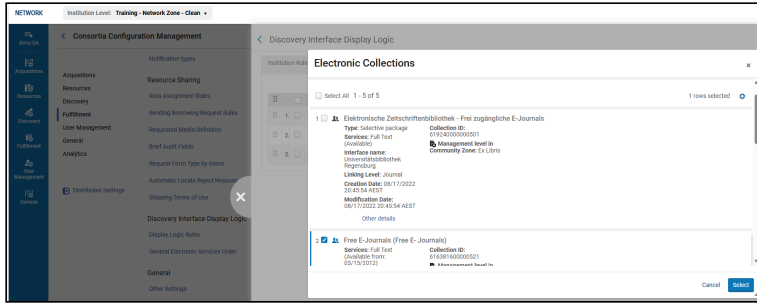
NETWORK Institution Level: Training - Network Zone - Clean ▾

Alma QA
Acquisitions
Resources
Discovery
Fulfillment
User Management
General

< Consortia Configuration Management

Acquisitions
Resources
Discovery
Fulfillment
User Management
General
Analytics

Distributed Settings

Notification types

Resource Sharing
Rota Assignment Rules
Sending Borrowing Request Rules
Requested Media Definition
Brief Audit Fields
Request Form Type by Genre
Automatic Locate Reject Reasons
Shipping Terms of Use

Discovery Interface Display Logic
Display Logic Rules
General Electronic Services Order

General
Other Settings

< Discovery Interface Display Logic

Institution Rules

1.
2.
3.

Electronic Collections ×

Select All 1 - 5 of 5 1 rows selected

1 Elektronische Zeitschriftenbibliothek - Frei zugängliche E-Journals
Type: Selective package
Services: Full Text (Available)
Interface name: Universitätsbibliothek Regensburg
Linking Level: Journal
Creation Date: 08/17/2022 20:45:54 AEST
Modification Date: 08/17/2022 20:45:54 AEST
Collection ID: 619240000000501
Management level in Community Zone: Ex Libris
Other details

2 Free E-Journals (Free E- Journals)
Services: Full Text (Available from: 03/15/2012)
Collection ID: 616381600000521
Management level in

Cancel Select